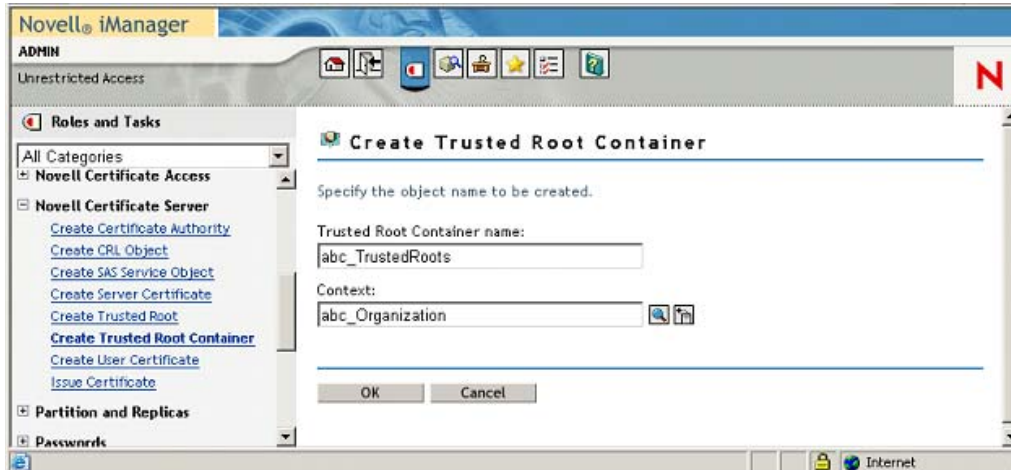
Novell® iManager

ADMIN

Unrestricted Access

N

Roles and Tasks

All Categories

⊞ Novell Certificate Access

⊟ Novell Certificate Server

Create Certificate Authority

Create CRL Object

Create SAS Service Object

Create Server Certificate

Create Trusted Root

Create Trusted Root Container

Create User Certificate

Issue Certificate

⊞ Partition and Replicas

⊞ Passwords

Create Trusted Root Container

Specify the object name to be created.

Trusted Root Container name:

abc_TrustedRoots

Context:

abc_Organization

OK

Cancel

Internet